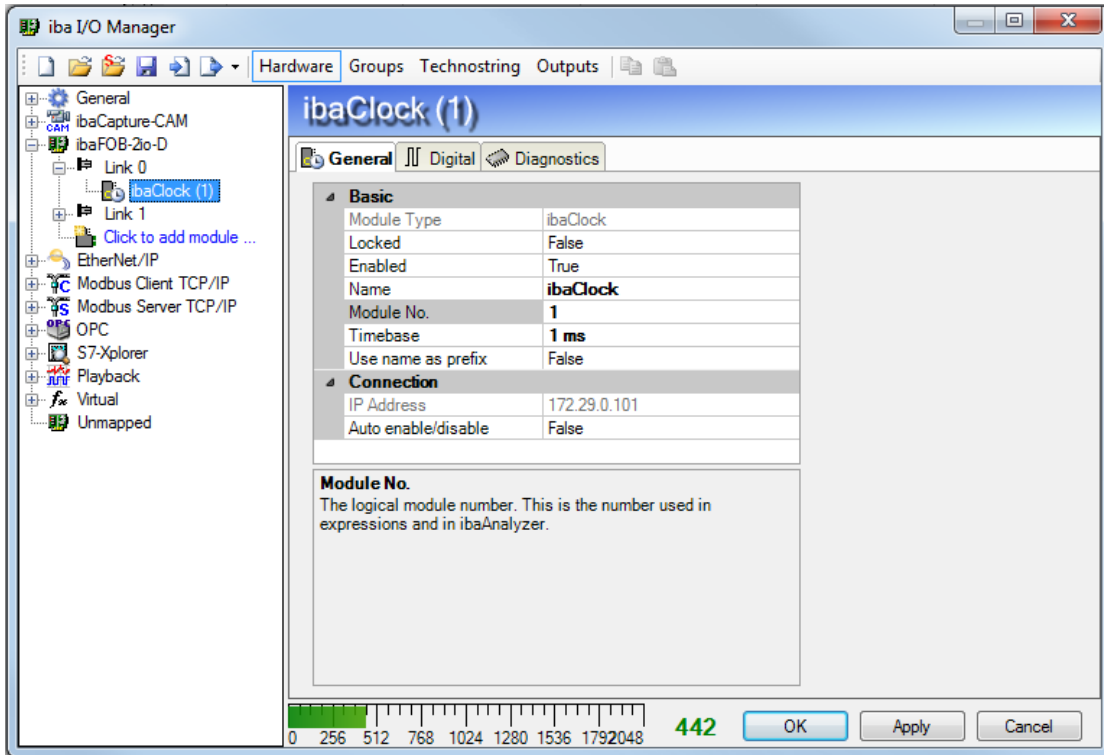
iba I/O Manager

Hardware Groups Technostring Outputs

General
ibaCapture-CAM
ibaFOB-2io-D
Link 0
ibaClock (1)
Link 1
Click to add module ...
EtherNet/IP
Modbus Client TCP/IP
Modbus Server TCP/IP
OPC
S7-Xplorer
Playback
Virtual
Unmapped

ibaClock (1)

General | Digital | Diagnostics

| Basic | |
|---|---|
| Module Type | ibaClock |
| Locked | False |
| Enabled | True |
| Name | ibaClock |
| Module No. | 1 |
| Timebase | 1 ms |
| Use name as prefix | False |
| Connection | |
| IP Address | 172.29.0.101 |
| Auto enable/disable | False |

Module No.
The logical module number. This is the number used in expressions and in ibaAnalyzer.

0 256 512 768 1024 1280 1536 1792 2048
442
OK Apply Cancel